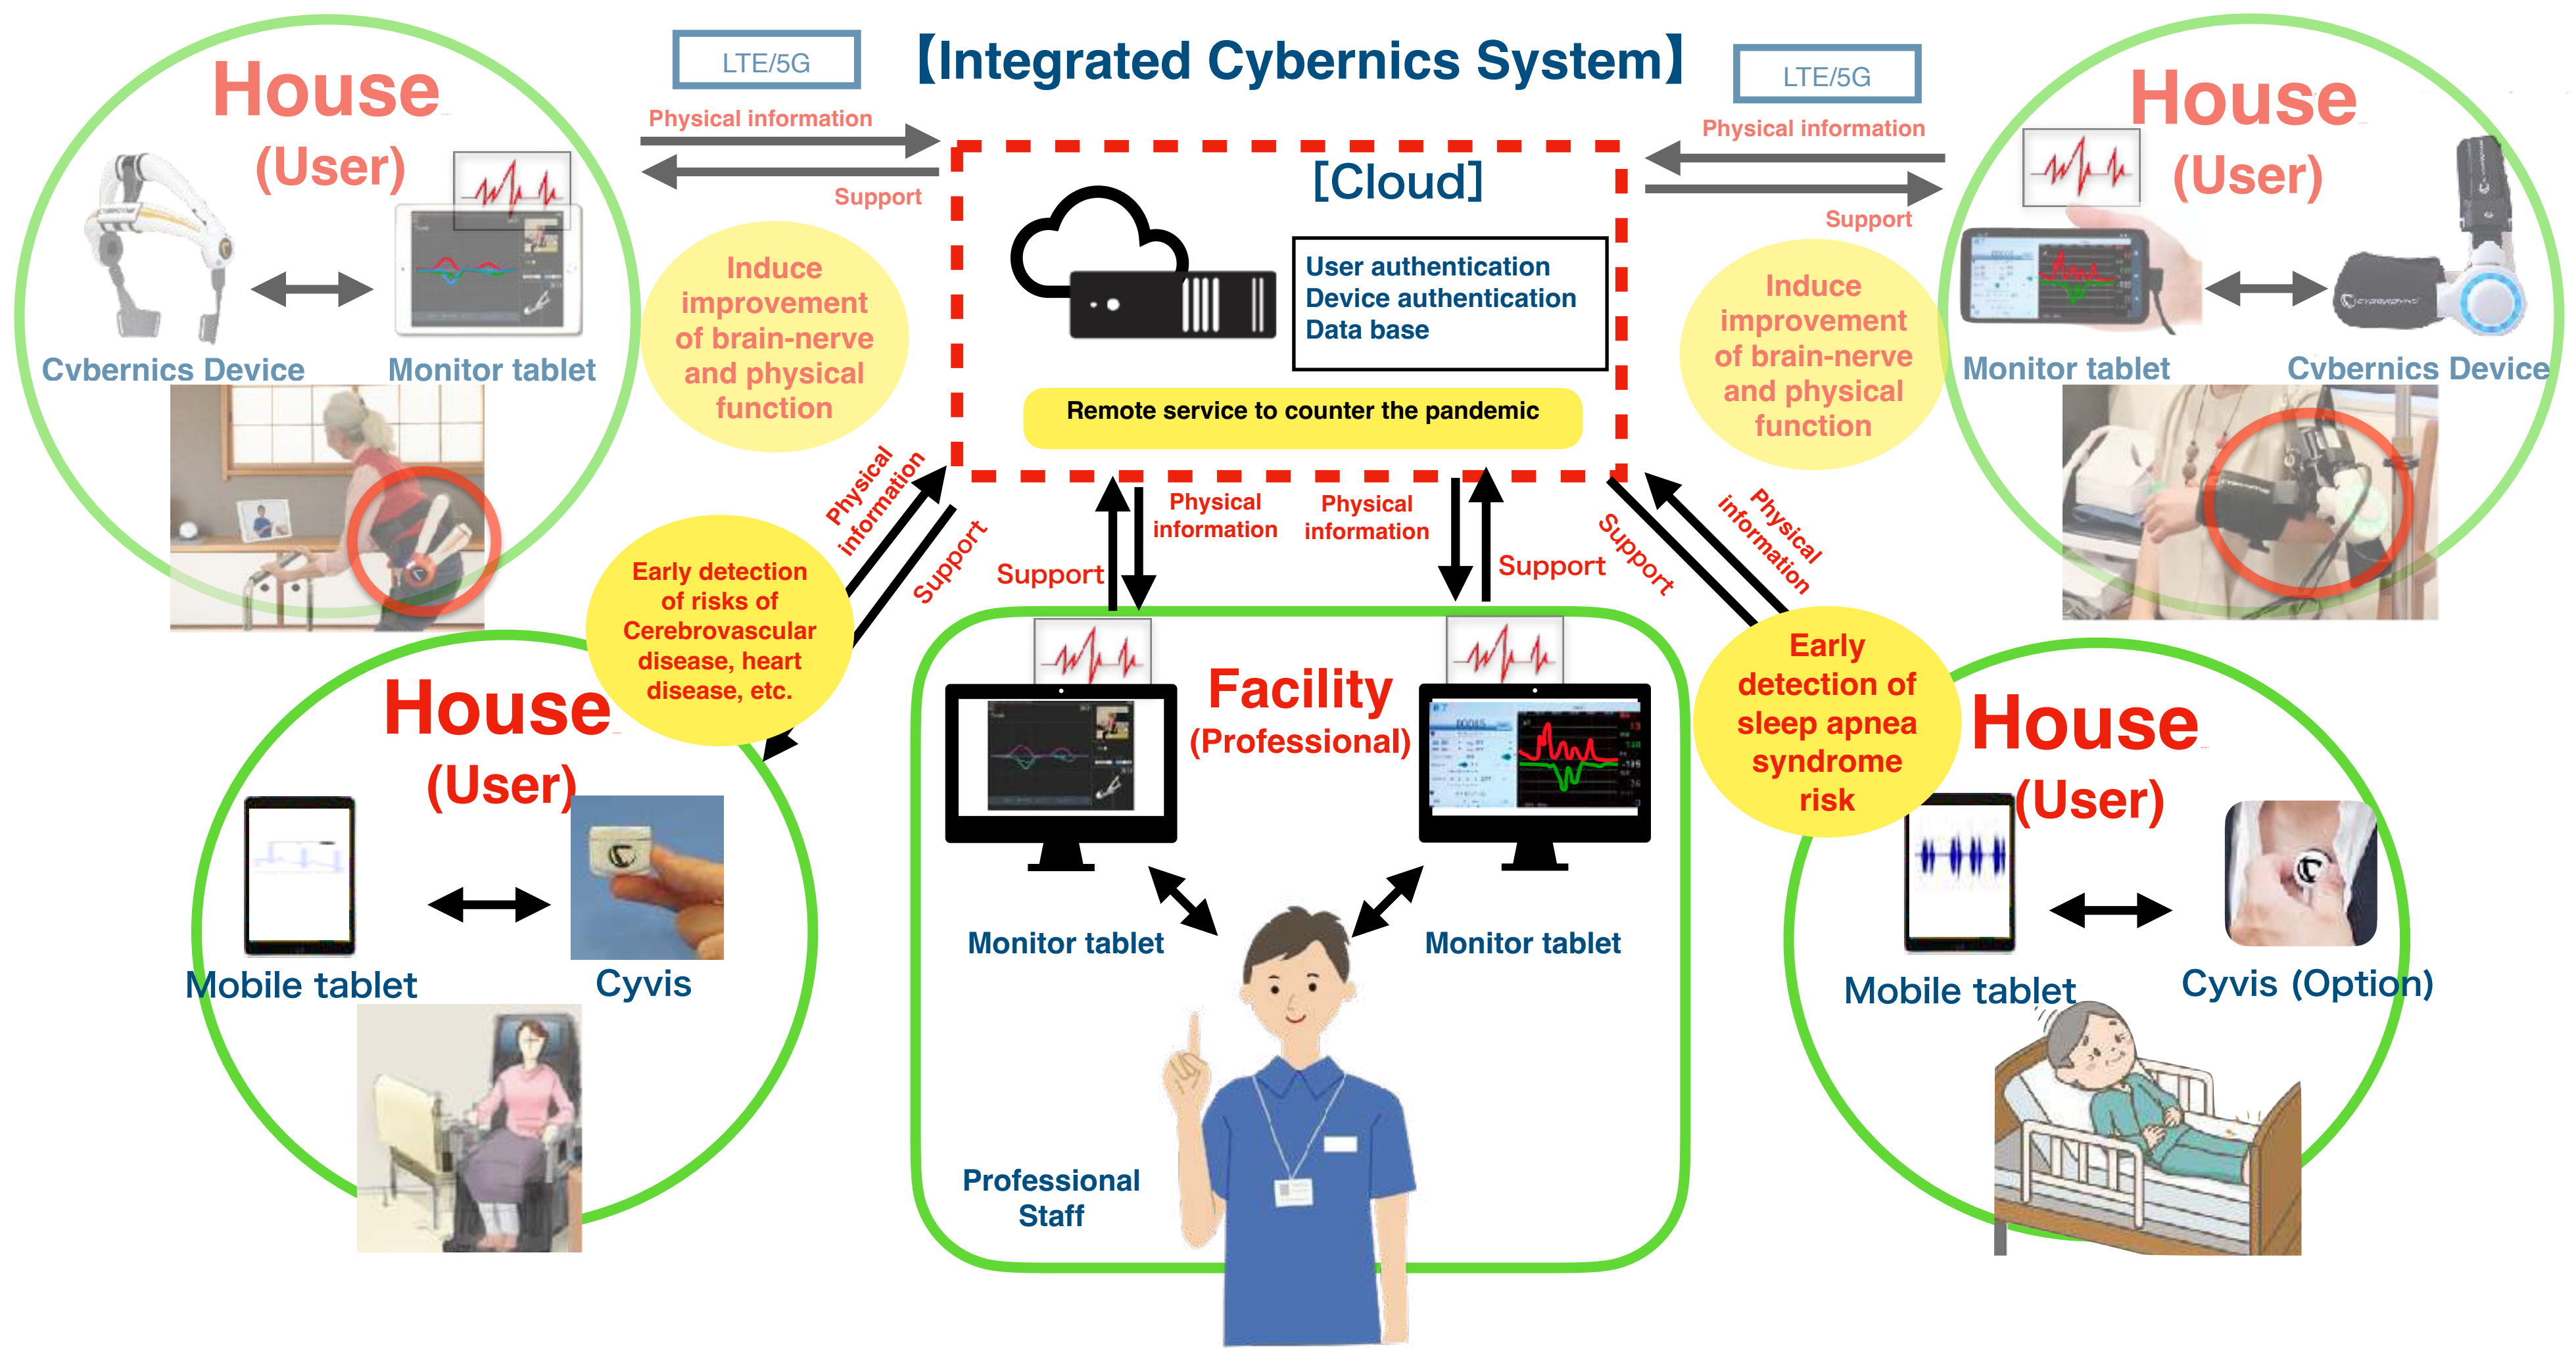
【Integrated Cybernics System】

LTE/5G

Physical information

Support

House
(User)

Cvbernics Device

Monitor tablet

Induce improvement of brain-nerve and physical function

[Cloud]

User authentication
Device authentication
Data base

Remote service to counter the pandemic

LTE/5G

Physical information

Support

House
(User)

Monitor tablet

Cvbernics Device

Induce improvement of brain-nerve and physical function

Physical information

Support

Early detection of risks of Cerebrovascular disease, heart disease, etc.

Support

Physical information

Physical information

Support

Support

Physical information

House
(User)

Mobile tablet

Cyvis

Facility
(Professional)

Monitor tablet

Monitor tablet

Professional Staff

Early detection of sleep apnea syndrome risk

House
(User)

Mobile tablet

Cyvis (Option)